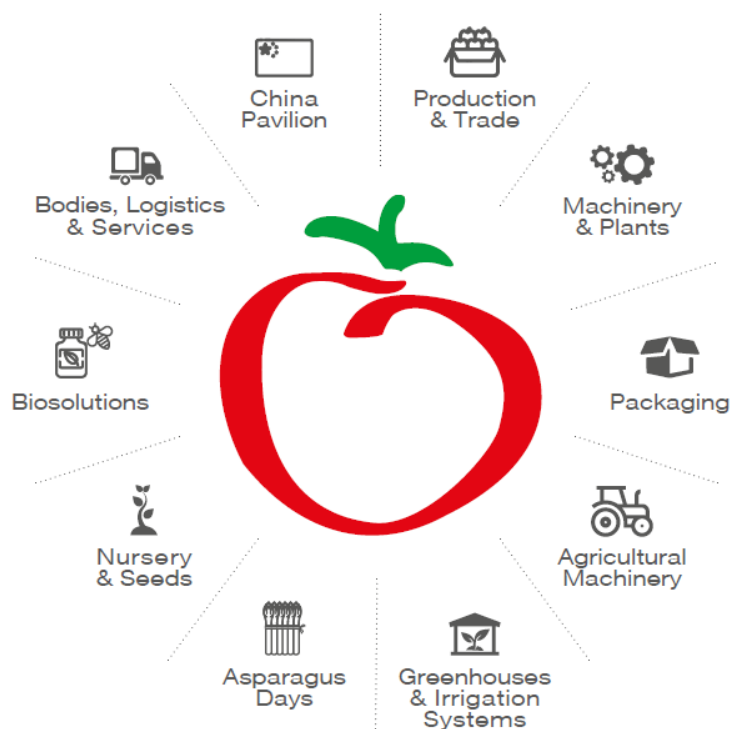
China Pavilion

Production & Trade

Bodies, Logistics & Services

Machinery & Plants

Biosolutions

Packaging

Nursery & Seeds

Agricultural Machinery

Asparagus Days

Greenhouses & Irrigation Systems